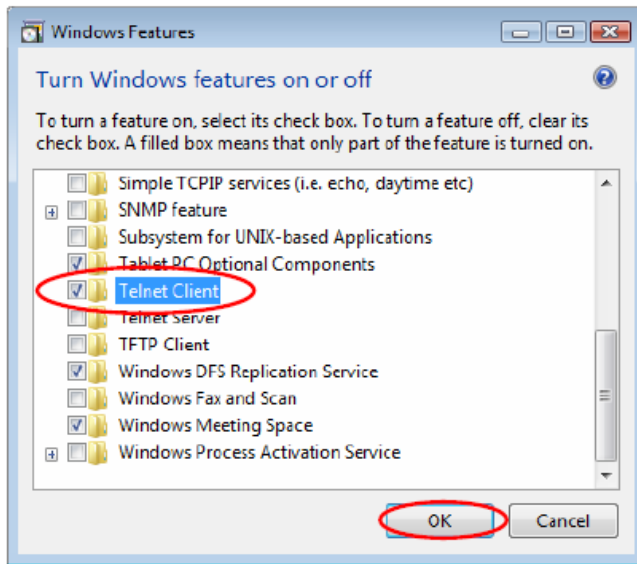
Windows Features

Turn Windows features on or off

To turn a feature on, select its check box. To turn a feature off, clear its check box. A filled box means that only part of the feature is turned on.

Simple TCPIP services (i.e. echo, daytime etc)
SNMP feature
Subsystem for UNIX-based Applications
Tablet PC Optional Components
Telnet Client
Telnet Server
TFTP Client
Windows DFS Replication Service
Windows Fax and Scan
Windows Meeting Space
Windows Process Activation Service

OK
Cancel